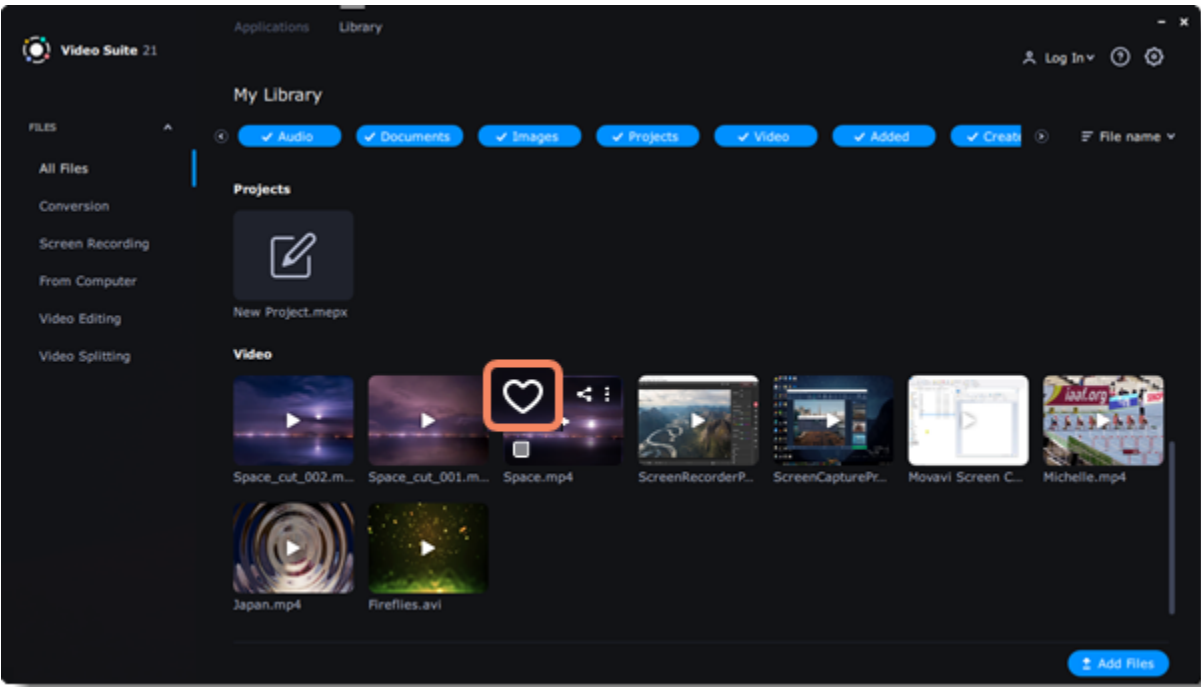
Video Suite 21

Applications Library

Log In

My Library

FILES

All Files

Conversion

Screen Recording

From Computer

Video Editing

Video Splitting

✓ Audio ✓ Documents ✓ Images ✓ Projects ✓ Video ✓ Added ✓ Creat

File name

Projects

New Project.mepx

Video

Space_cut_002.m...

Space_cut_001.m...

Space.mp4

ScreenRecorderP...

ScreenCapturePr...

Movavi Screen C...

Michelle.mp4

iaaf.org

Japan.mp4

Fireflies.avi

Add Files